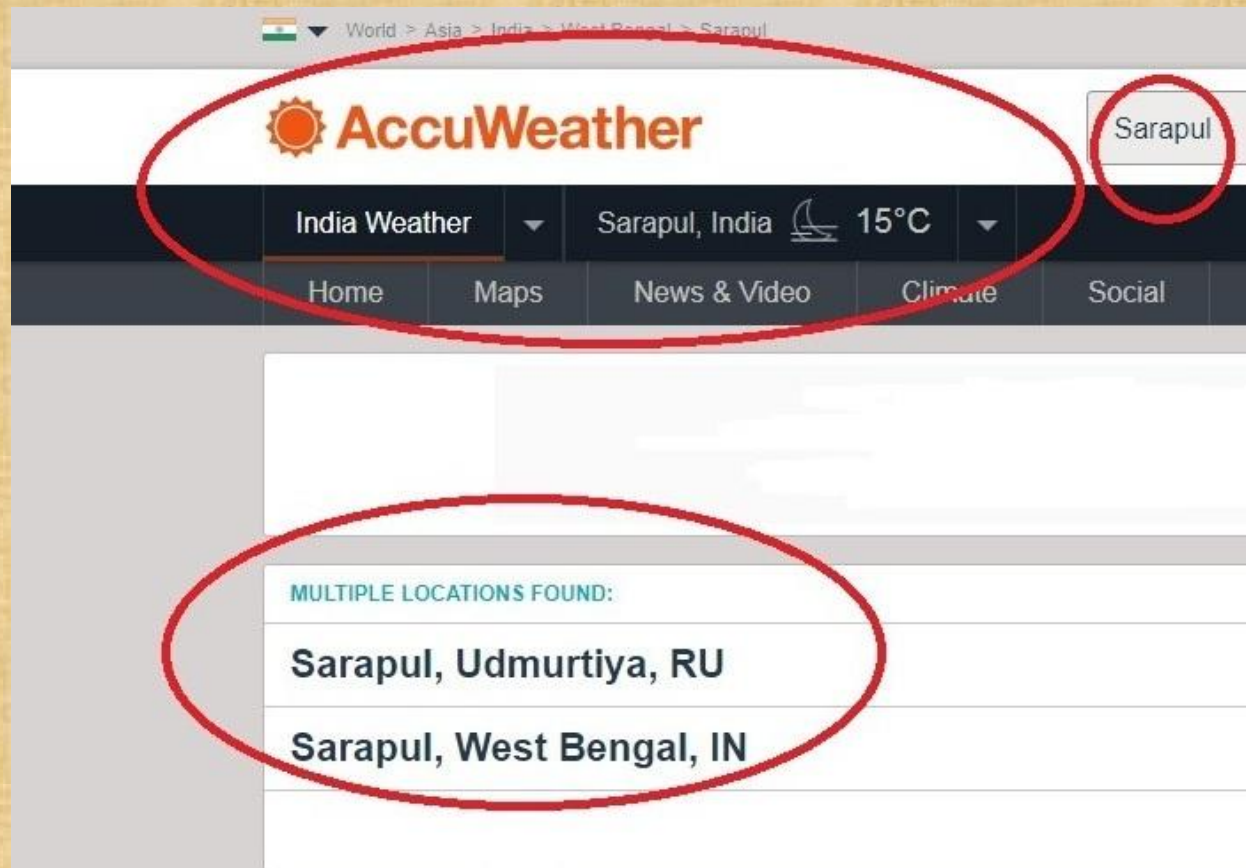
World > Asia > India > West Bengal > Sarapul

AccuWeather

Sarapul

India Weather

Sarapul, India 15°C

Home Maps News & Video Climate Social

MULTIPLE LOCATIONS FOUND:

Sarapul, Udmurtiya, RU

Sarapul, West Bengal, IN